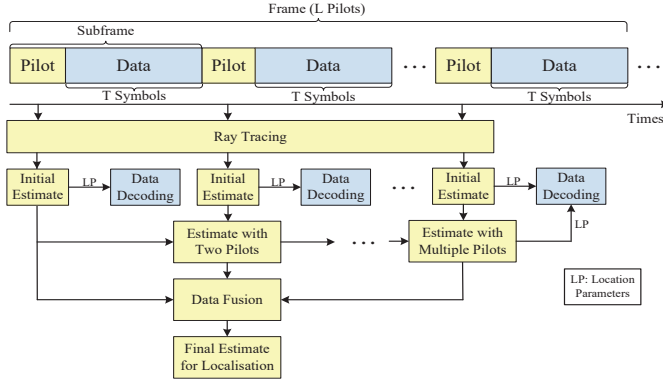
Frame (L Pilots)

Subframe

Pilot

Data

Pilot

Data

...

Pilot

Data

...

T Symbols

T Symbols

T Symbols

Times

Ray Tracing

Initial Estimate

LP

Data Decoding

Initial Estimate

LP

Data Decoding

...

Initial Estimate

LP

Data Decoding

Estimate with Two Pilots

...

Estimate with Multiple Pilots

LP

LP: Location Parameters

Data Fusion

Final Estimate for Localisation